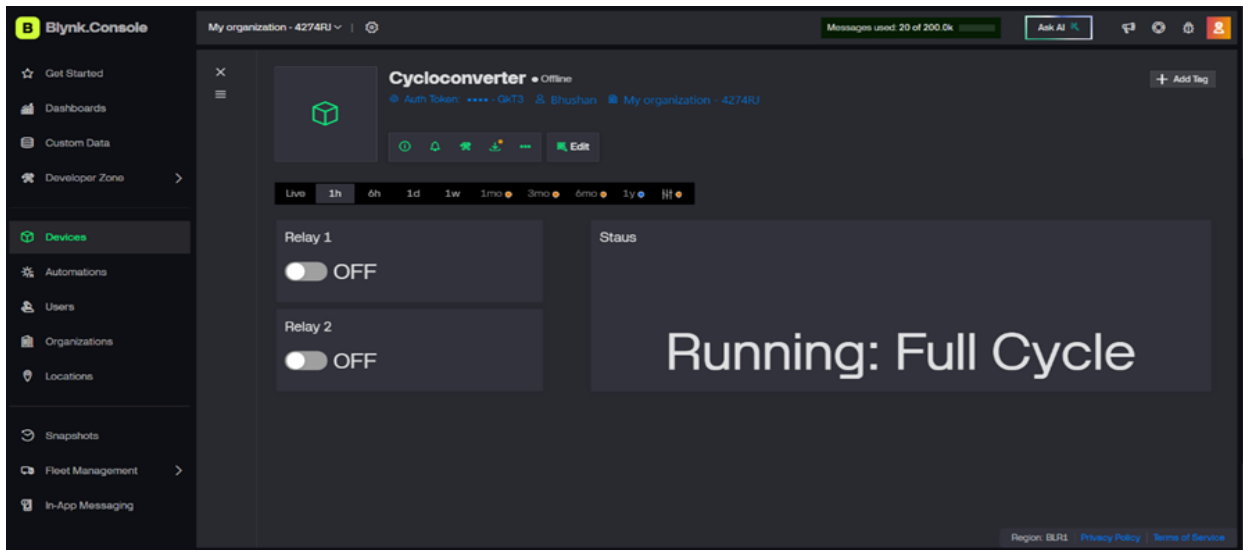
B Blynk.Console

My organization - 4274RJ

Messages used: 20 of 200.0k

Ask AI

Get Started
Dashboards
Custom Data
Developer Zone
Devices
Automations
Users
Organizations
Locations
Snapshots
Fleet Management
In-App Messaging

Cycloconverter • Offline

Auth Token: •••• - GKT3 Bhushan My organization - 4274RJ

Edit

Add Tag

Live 1h 6h 1d 1w 1mo 3mo 6mo 1y

Relay 1

OFF

Relay 2

OFF

Staus

Running: Full Cycle

Region: BLR1 Privacy Policy Terms of Service